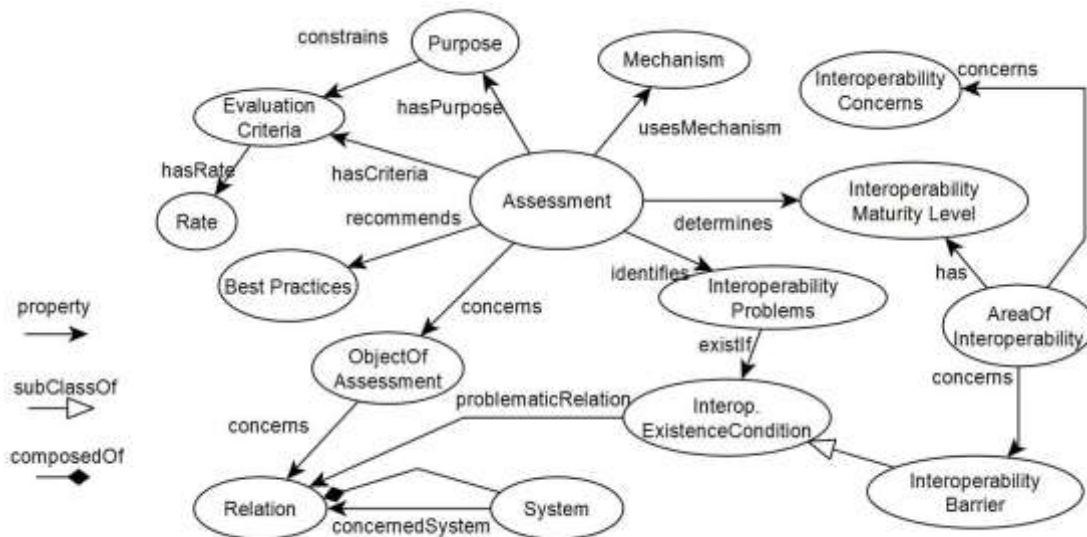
constrains
Purpose
Mechanism
Interoperability Concerns
concerns
Evaluation Criteria
hasPurpose
usesMechanism
hasRate
hasCriteria
Rate
Assessment
Interoperability Maturity Level
recommends
determines
Best Practices
identifies
Interoperability Problems
has
property
concerns
AreaOf Interoperability
subClassOf
ObjectOf Assessment
existIf
concerns
composedOf
problematicRelation
Interop. ExistenceCondition
concerns
Interoperability Barrier
Relation
System
concernedSystem